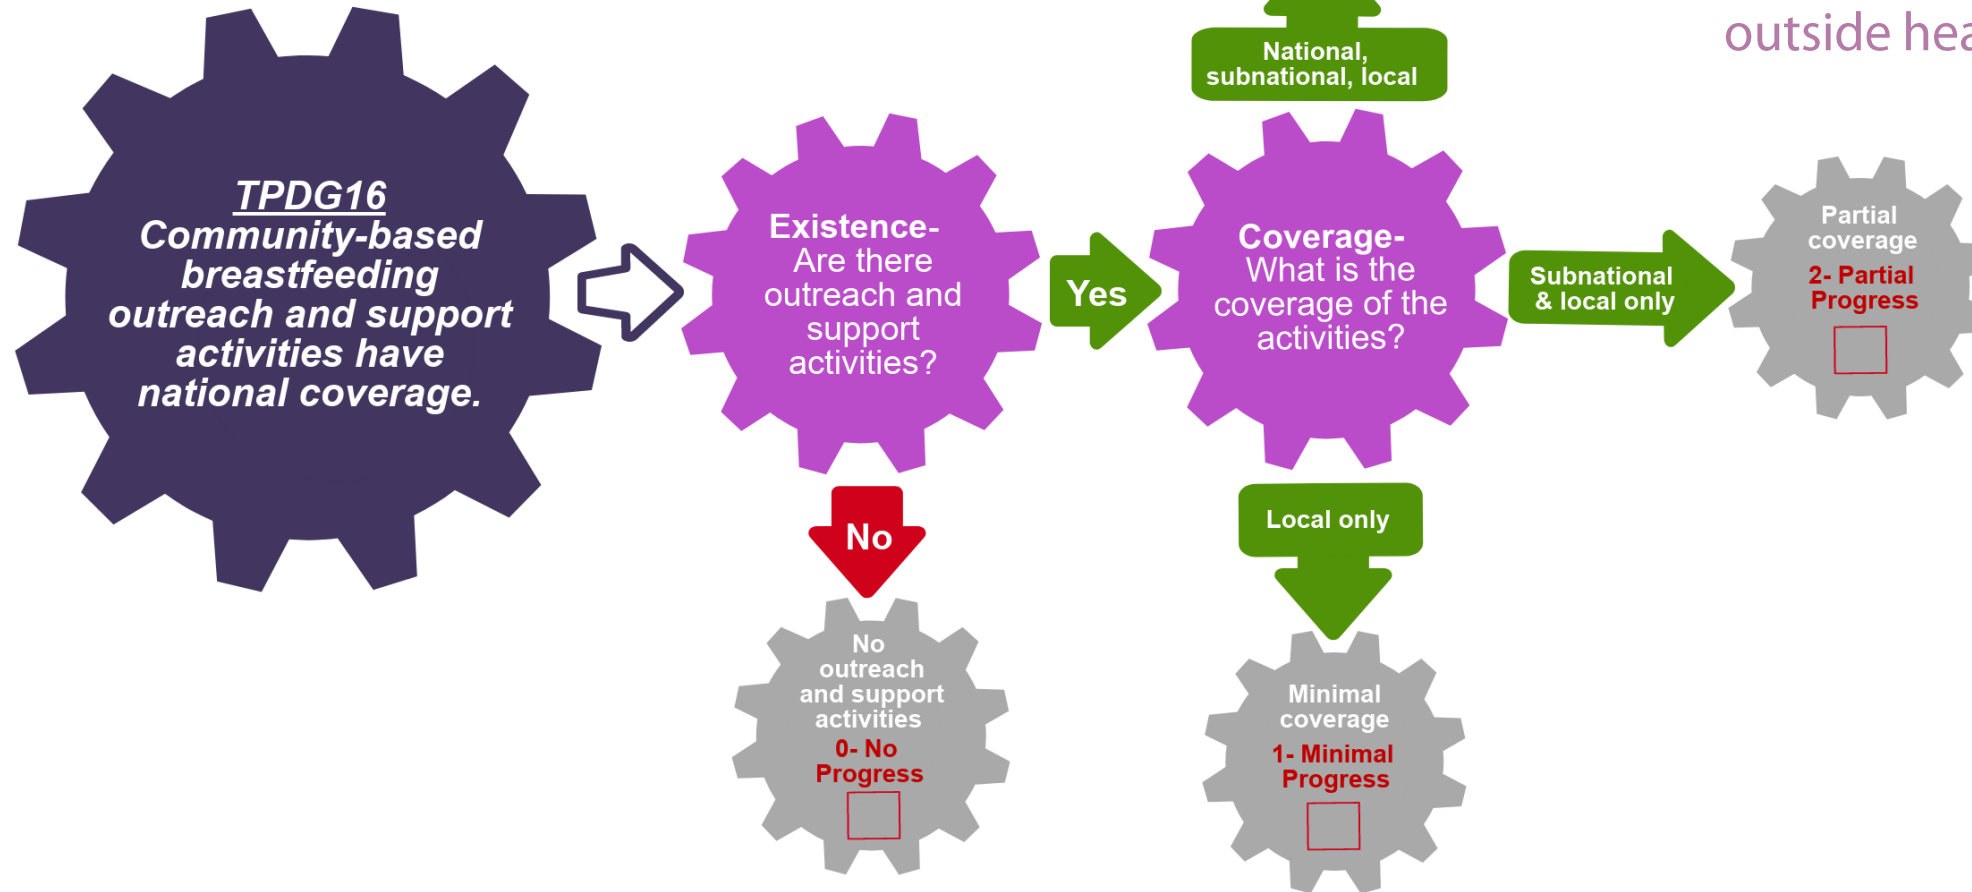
outside hea

TPDG16
Community-based breastfeeding outreach and support activities have national coverage.

Existence-
Are there outreach and support activities?

Yes

National, subnational, local

Coverage-
What is the coverage of the activities?

Subnational & local only

Partial coverage
2- Partial Progress

No

No outreach and support activities
0- No Progress

Local only

Minimal coverage
1- Minimal Progress